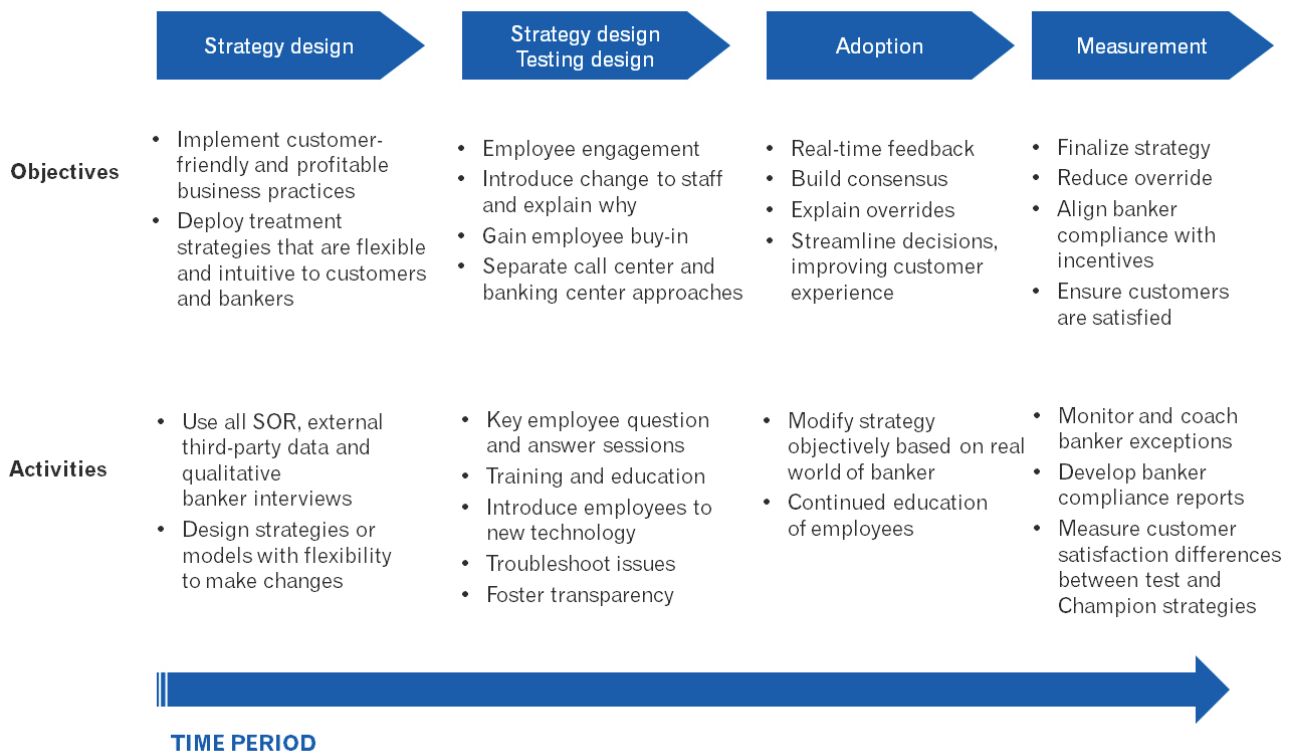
| | Strategy design | Strategy design Testing design | Adoption | Measurement |
|---|---|---|---|---|
| Objectives | • Implement customer-friendly and profitable business practices • Deploy treatment strategies that are flexible and intuitive to customers and bankers | • Employee engagement • Introduce change to staff and explain why • Gain employee buy-in • Separate call center and banking center approaches | • Real-time feedback • Build consensus • Explain overrides • Streamline decisions, improving customer experience | • Finalize strategy • Reduce override • Align banker compliance with incentives • Ensure customers are satisfied |
| Activities | • Use all SOR, external third-party data and qualitative banker interviews • Design strategies or models with flexibility to make changes | • Key employee question and answer sessions • Training and education • Introduce employees to new technology • Troubleshoot issues • Foster transparency | • Modify strategy objectively based on real world of banker • Continued education of employees | • Monitor and coach banker exceptions • Develop banker compliance reports • Measure customer satisfaction differences between test and Champion strategies |

TIME PERIOD